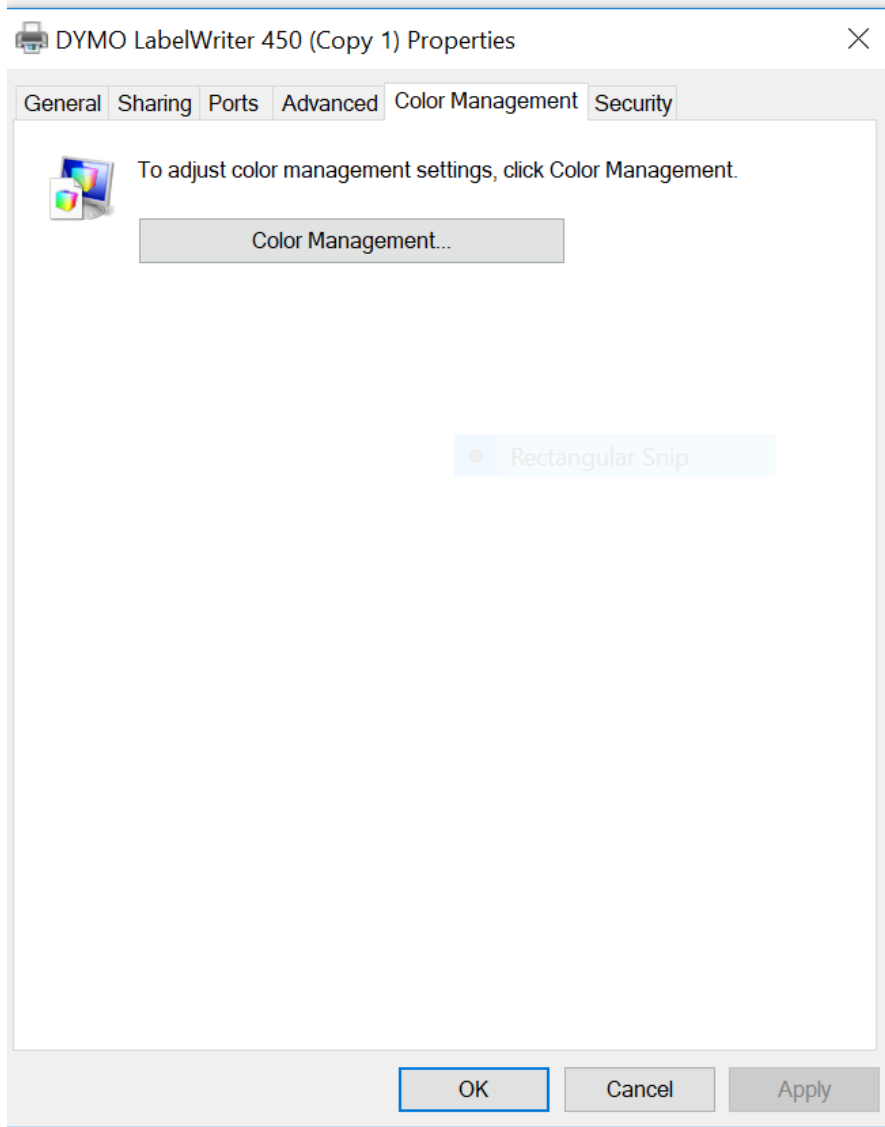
DYMO LabelWriter 450 (Copy 1) Properties

General Sharing Ports Advanced Color Management Security

To adjust color management settings, click Color Management.

Color Management...

Rectangular Snip

OK Cancel Apply